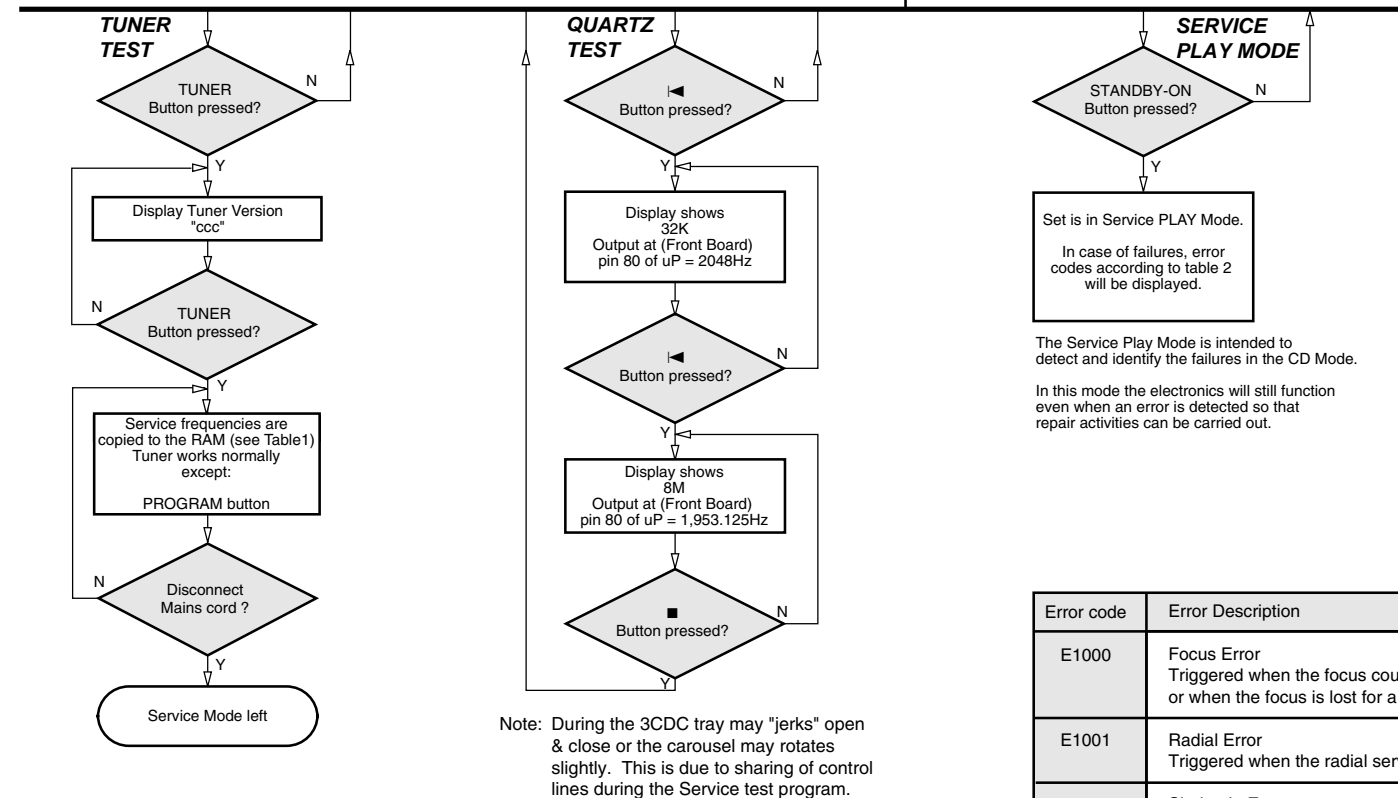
TUNER TEST

TUNER Button pressed?

N

Y

Display Tuner Version "ccc"

TUNER Button pressed?

N

Y

Service frequencies are copied to the RAM (see Table1) Tuner works normally except:

PROGRAM button

Disconnect Mains cord ?

N

Y

Service Mode left

QUARTZ TEST

|◄ Button pressed?

N

Y

Display shows 32K Output at (Front Board) pin 80 of uP = 2048Hz

|◄ Button pressed?

N

Y

Display shows 8M Output at (Front Board) pin 80 of uP = 1,953.125Hz

■ Button pressed?

N

Y

Note: During the 3CDC tray may "jerks" open & close or the carousel may rotates slightly. This is due to sharing of control lines during the Service test program.

SERVICE PLAY MODE

STANDBY-ON Button pressed?

N

Y

Set is in Service PLAY Mode.

In case of failures, error codes according to table 2 will be displayed.

The Service Play Mode is intended to detect and identify the failures in the CD Mode.

In this mode the electronics will still function even when an error is detected so that repair activities can be carried out.

| Error code | Error Description |
|---|---|
| E1000 | Focus Error Triggered when the focus cou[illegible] or when the focus is lost for a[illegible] |
| E1001 | Radial Error Triggered when the radial ser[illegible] |
| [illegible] | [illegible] |